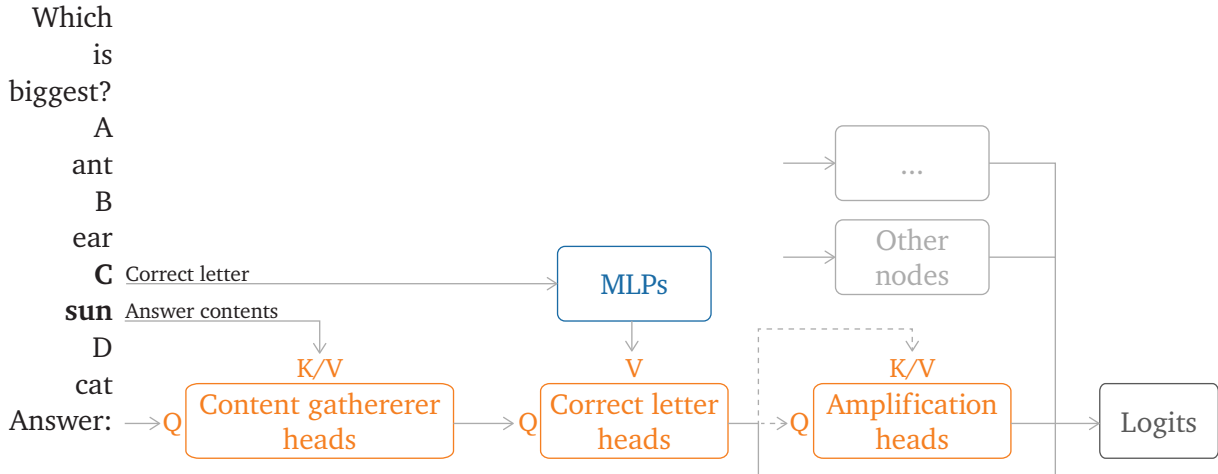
Which
is
biggest?
A
ant
B
ear
**C** Correct letter
**sun** Answer contents
D
cat
Answer:

...

Other nodes

MLPs

K/V
Q Content gathererer heads

V
Q Correct letter heads

K/V
Q Amplification heads

Logits